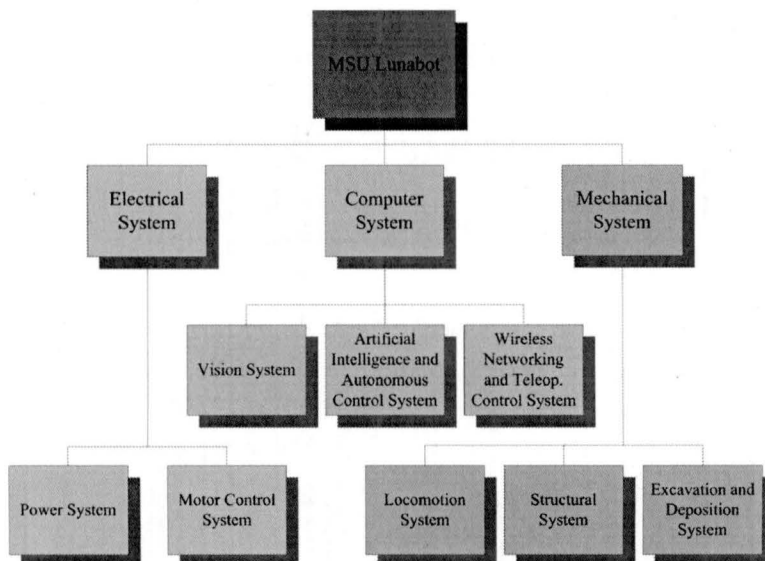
MSU Lunabot

Electrical System

Computer System

Mechanical System

Vision System

Artificial Intelligence and Autonomous Control System

Wireless Networking and Teleop. Control System

Power System

Motor Control System

Locomotion System

Structural System

Excavation and Deposition System